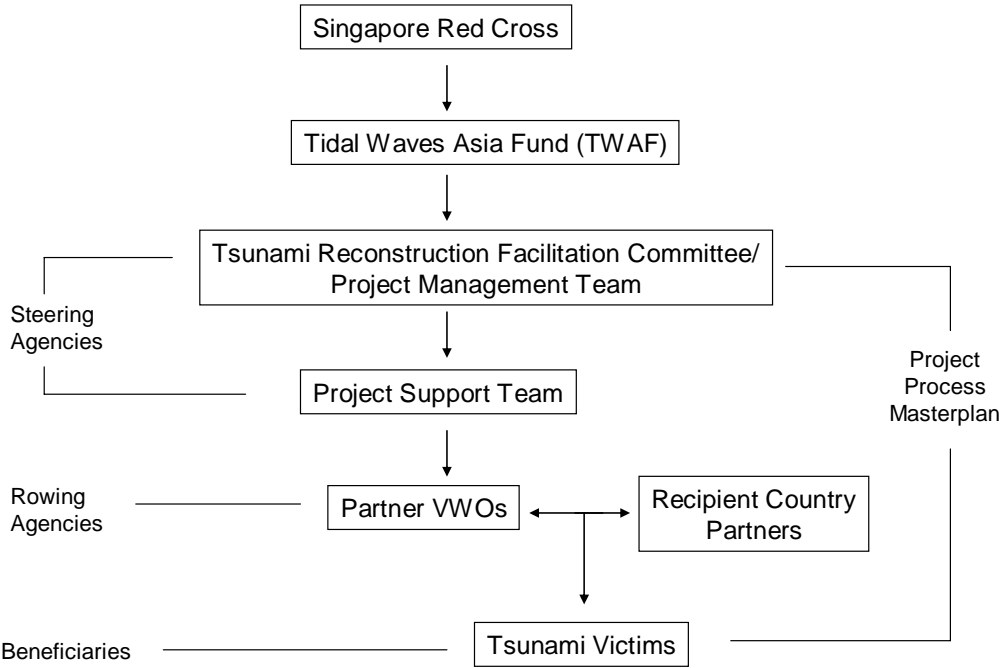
Singapore Red Cross

Tidal Waves Asia Fund (TWAF)

Tsunami Reconstruction Facilitation Committee/ Project Management Team

Steering Agencies

Project Support Team

Project Process Masterplan

Rowing Agencies

Partner VWOs

Recipient Country Partners

Beneficiaries

Tsunami Victims